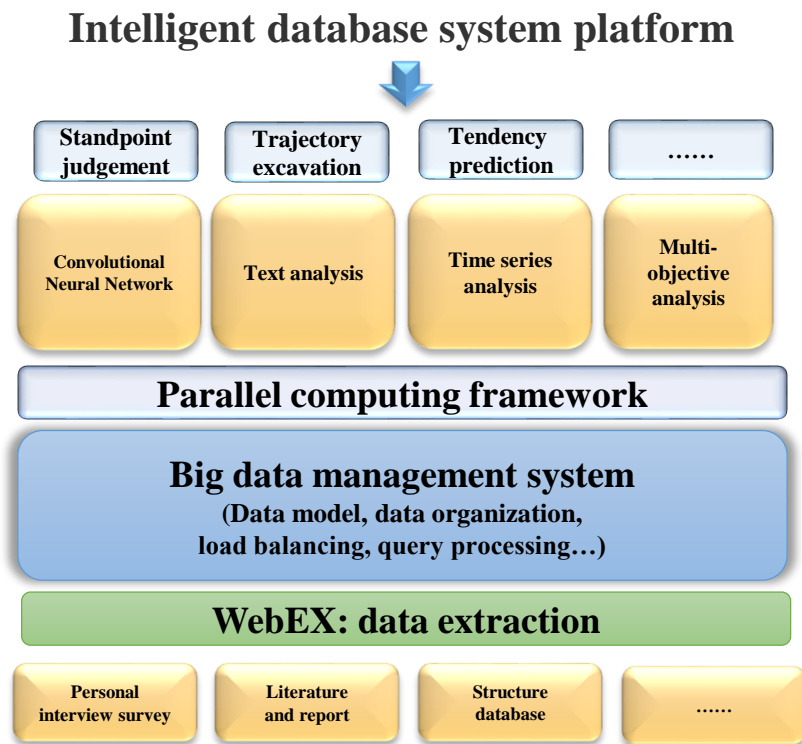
Intelligent database system platform

Standpoint judgement

Trajectory excavation

Tendency prediction

……

Convolutional Neural Network

Text analysis

Time series analysis

Multi-objective analysis

Parallel computing framework

Big data management system
(Data model, data organization, load balancing, query processing…)

WebEX: data extraction

Personal interview survey

Literature and report

Structure database

……